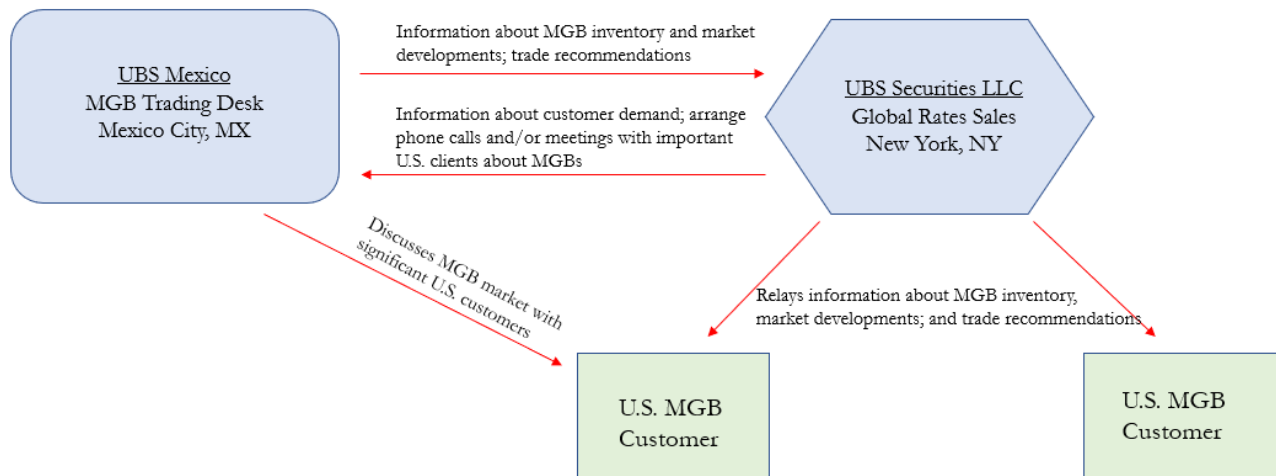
UBS Mexico
MGB Trading Desk
Mexico City, MX

Information about MGB inventory and market developments; trade recommendations

UBS Securities LLC
Global Rates Sales
New York, NY

Information about customer demand; arrange phone calls and/or meetings with important U.S. clients about MGBs

Discusses MGB market with significant U.S. customers

Relays information about MGB inventory, market developments; and trade recommendations

U.S. MGB
Customer

U.S. MGB
Customer